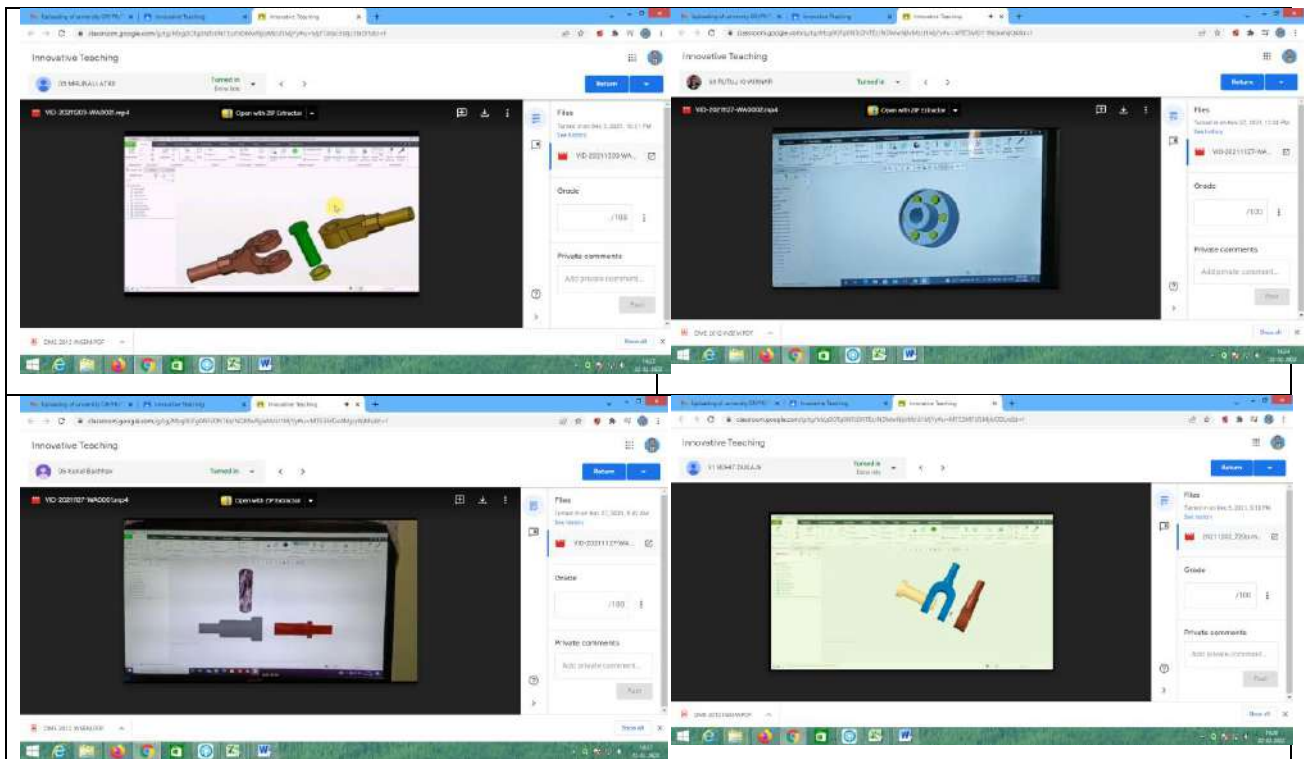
Innovative Teaching
Turned in
Return
VID-20211203-WA0001.mp4
Open with ZIP Extractor
Files
VID-20211203-WA...
Grade
/100
Private comments
Add private comment...
Post
Show all

Innovative Teaching
Turned in
Return
VID-20211127-WA0002.mp4
Open with ZIP Extractor
Files
VID-20211127-WA...
Grade
/100
Private comments
Add private comment...
Post
Show all

Innovative Teaching
Turned in
Return
VID-20211127-WA0001.mp4
Open with ZIP Extractor
Files
VID-20211127-WA...
Grade
/100
Private comments
Add private comment...
Post
Show all

Innovative Teaching
Turned in
Return
Files
20211202_220...
Grade
/100
Private comments
Add private comment...
Post
Show all